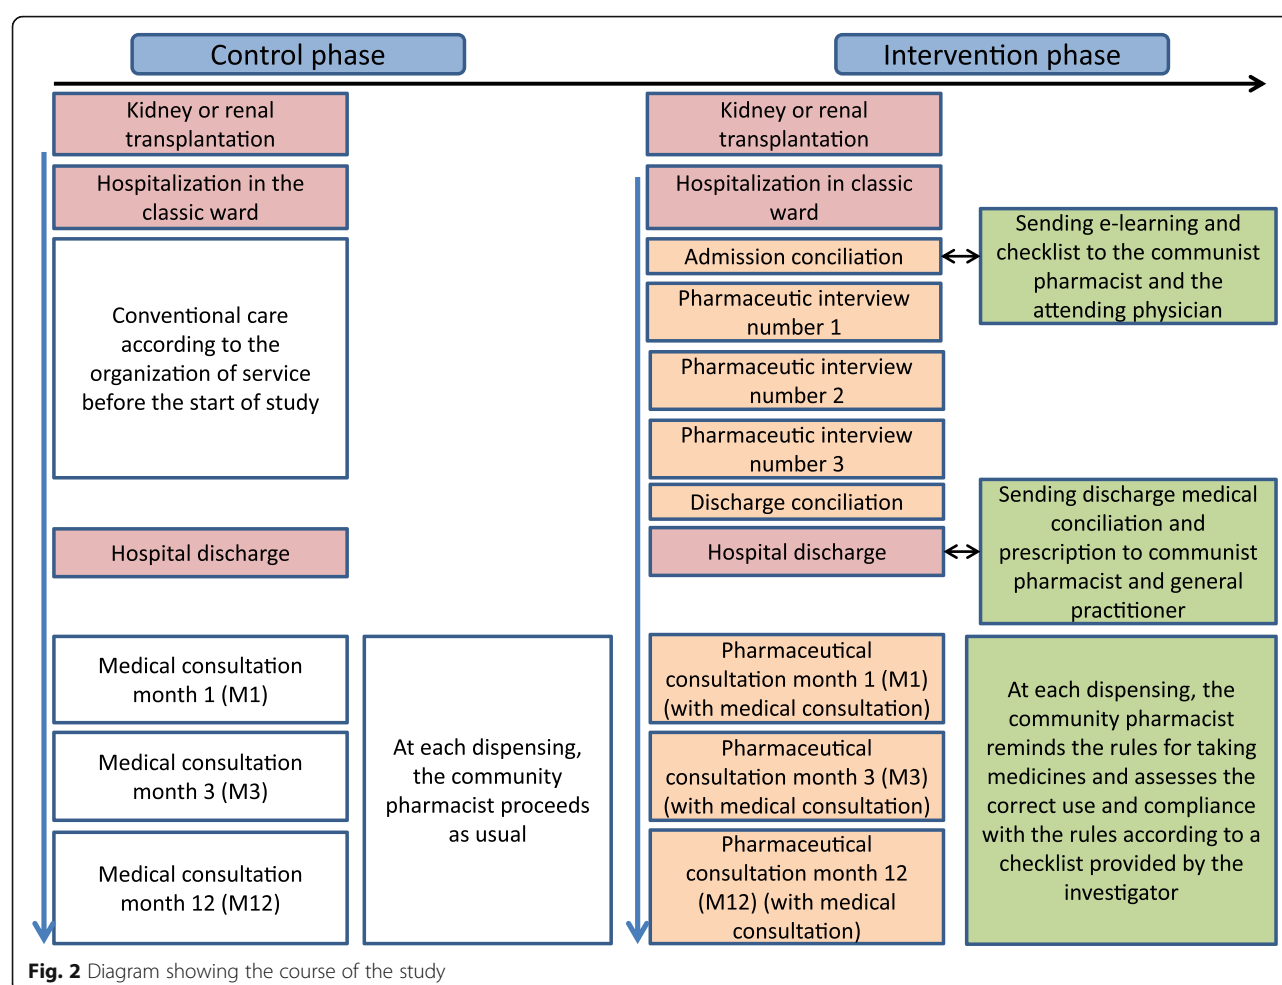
Control phase

Intervention phase

Kidney or renal transplantation

Hospitalization in the classic ward

Conventional care according to the organization of service before the start of study

Hospital discharge

Medical consultation month 1 (M1)

Medical consultation month 3 (M3)

Medical consultation month 12 (M12)

At each dispensing, the community pharmacist proceeds as usual

Kidney or renal transplantation

Hospitalization in classic ward

Admission conciliation

Pharmaceutic interview number 1

Pharmaceutic interview number 2

Pharmaceutic interview number 3

Discharge conciliation

Hospital discharge

Pharmaceutical consultation month 1 (M1) (with medical consultation)

Pharmaceutical consultation month 3 (M3) (with medical consultation)

Pharmaceutical consultation month 12 (M12) (with medical consultation)

Sending e-learning and checklist to the communist pharmacist and the attending physician

Sending discharge medical conciliation and prescription to communist pharmacist and general practitioner

At each dispensing, the community pharmacist reminds the rules for taking medicines and assesses the correct use and compliance with the rules according to a checklist provided by the investigator

Fig. 2 Diagram showing the course of the study